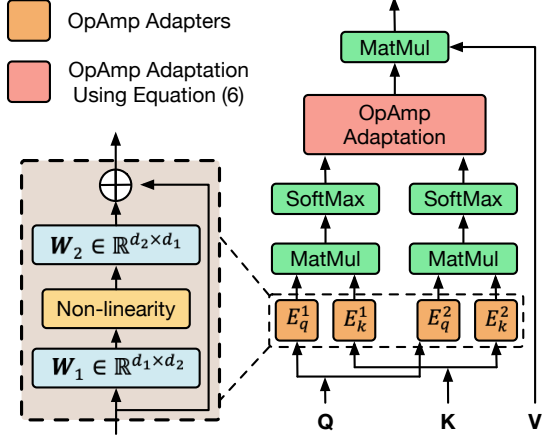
OpAmp Adapters

OpAmp Adaptation Using Equation (6)

MatMul

OpAmp Adaptation

SoftMax

SoftMax

MatMul

MatMul

$E_q^1$ $E_k^1$ $E_q^2$ $E_k^2$

Q

K

V

$\oplus$

$\boldsymbol{W}_2 \in \mathbb{R}^{d_2 \times d_1}$

Non-linearity

$\boldsymbol{W}_1 \in \mathbb{R}^{d_1 \times d_2}$